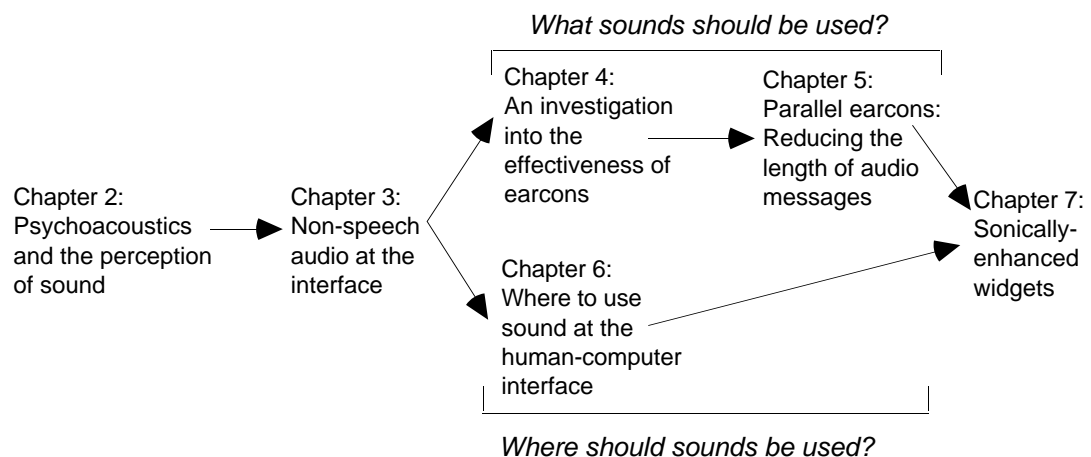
*What sounds should be used?*

Chapter 2: Psychoacoustics and the perception of sound

Chapter 3: Non-speech audio at the interface

Chapter 4: An investigation into the effectiveness of earcons

Chapter 5: Parallel earcons: Reducing the length of audio messages

Chapter 6: Where to use sound at the human-computer interface

Chapter 7: Sonically-enhanced widgets

*Where should sounds be used?*